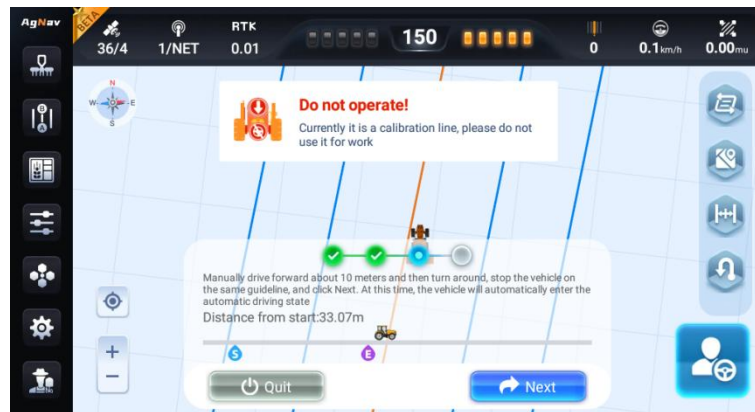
AgNav
BETA
36/4
1/NET
RTK
0.01
150
0
0.1km/h
0.00mu
N
W
E
S

Do not operate!
Currently it is a calibration line, please do not use it for work

Manually drive forward about 10 meters and then turn around, stop the vehicle on the same guideline, and click Next. At this time, the vehicle will automatically enter the automatic driving state
Distance from start:33.07m
S
E
+
−
Quit
Next